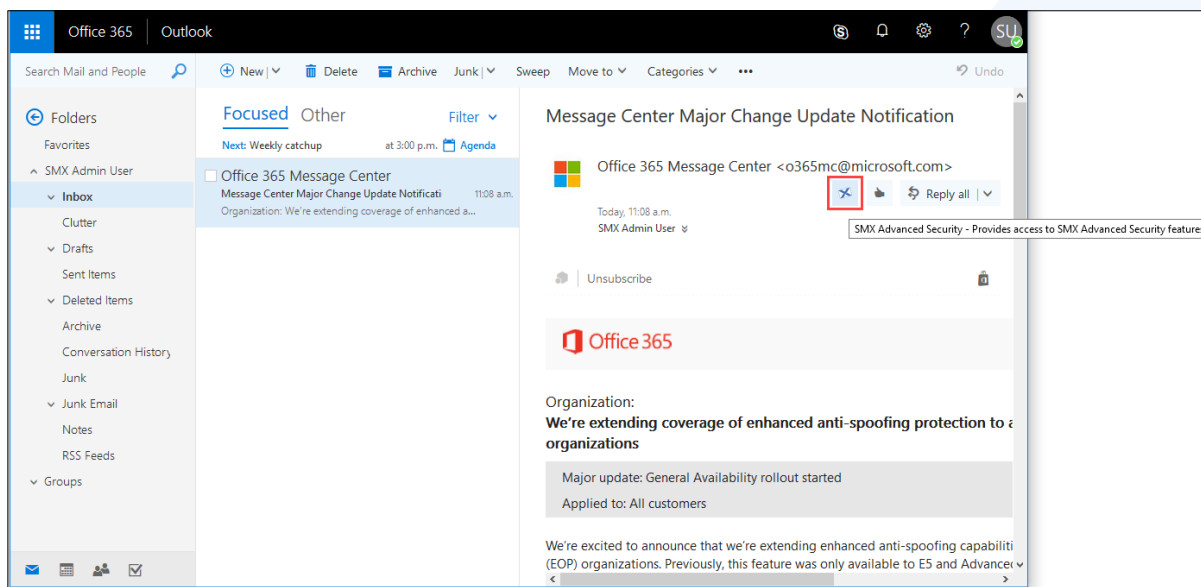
Office 365 | Outlook

SU

Search Mail and People

New | Delete Archive Junk | Sweep Move to Categories ••• Undo

Folders
Favorites
SMX Admin User
Inbox
Clutter
Drafts
Sent Items
Deleted Items
Archive
Conversation History
Junk
Junk Email
Notes
RSS Feeds
Groups

Focused Other Filter
Next: Weekly catchup at 3:00 p.m. Agenda

Office 365 Message Center
Message Center Major Change Update Notificati 11:08 a.m.
Organization: We're extending coverage of enhanced a...

Message Center Major Change Update Notification

Office 365 Message Center <o365mc@microsoft.com>
Reply all
Today, 11:08 a.m.
SMX Admin User
SMX Advanced Security - Provides access to SMX Advanced Security features

Unsubscribe

Office 365

Organization:
We're extending coverage of enhanced anti-spoofing protection to a organizations

Major update: General Availability rollout started
Applied to: All customers

We're excited to announce that we're extending enhanced anti-spoofing capabiliti (EOP) organizations. Previously, this feature was only available to E5 and Advance